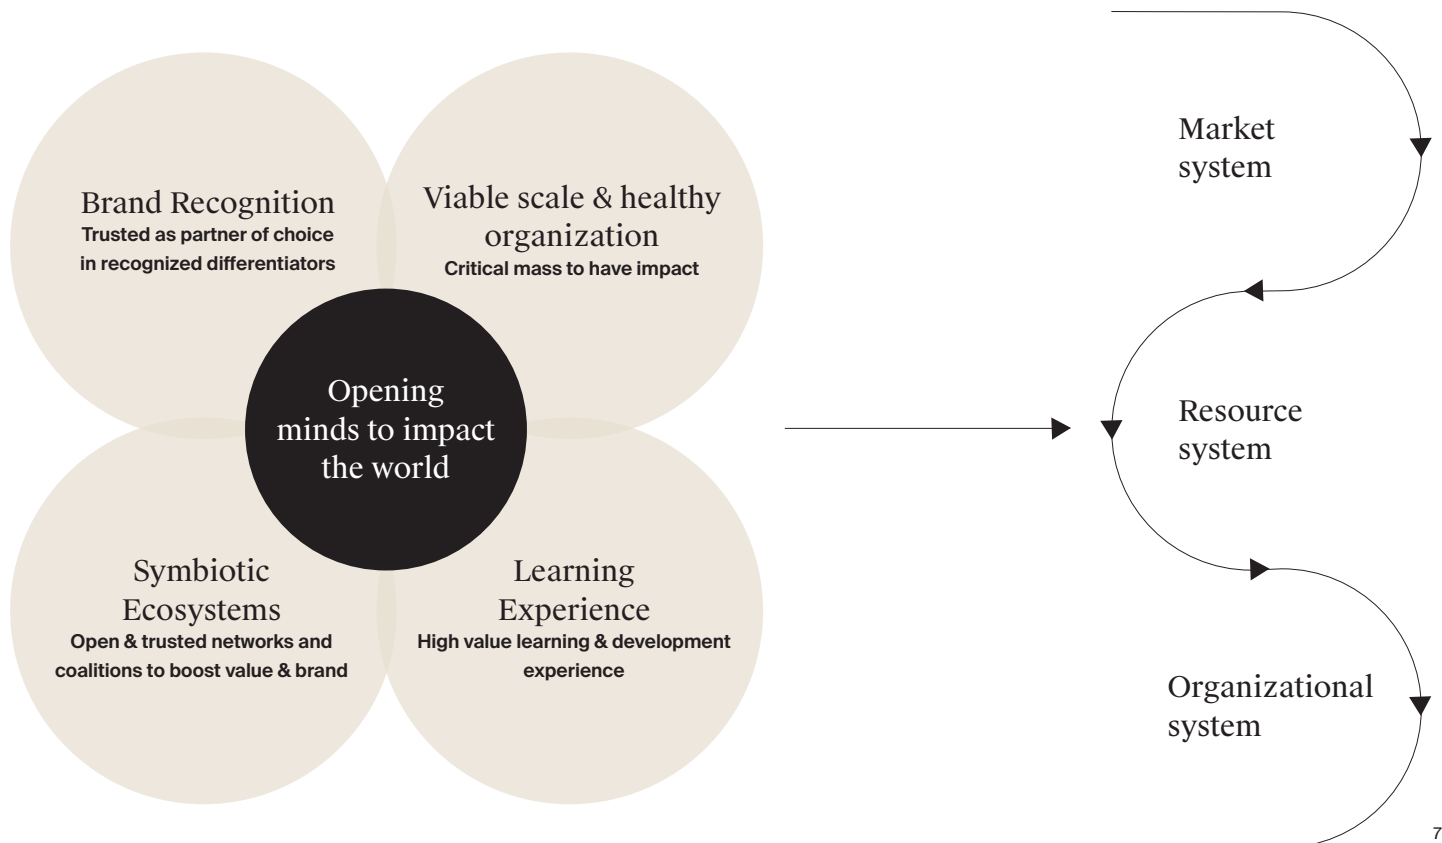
Brand Recognition
Trusted as partner of choice in recognized differentiators

Viable scale & healthy organization
Critical mass to have impact

Opening minds to impact the world

Symbiotic Ecosystems
Open & trusted networks and coalitions to boost value & brand

Learning Experience
High value learning & development experience

Market system

Resource system

Organizational system

7